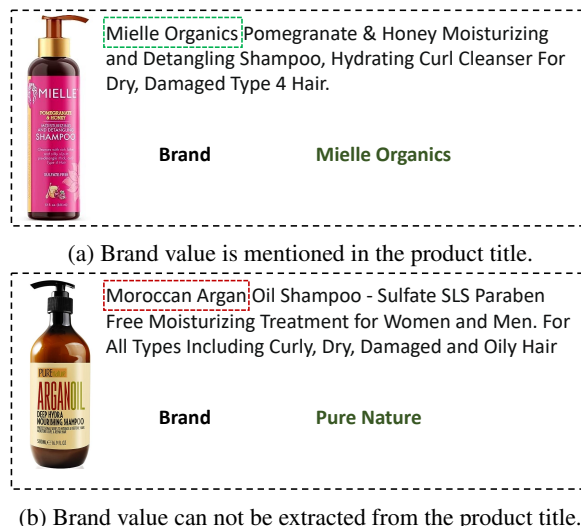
MIELLE
POMEGRANATE & HONEY
MOISTURIZING AND DETANGLING SHAMPOO

Mielle Organics Pomegranate & Honey Moisturizing and Detangling Shampoo, Hydrating Curl Cleanser For Dry, Damaged Type 4 Hair.

Brand Mielle Organics

(a) Brand value is mentioned in the product title.

PURE
ARGAN OIL
DEEP HYDRA NOURISHING SHAMPOO

Moroccan Argan Oil Shampoo - Sulfate SLS Paraben Free Moisturizing Treatment for Women and Men. For All Types Including Curly, Dry, Damaged and Oily Hair

Brand Pure Nature

(b) Brand value can not be extracted from the product title.